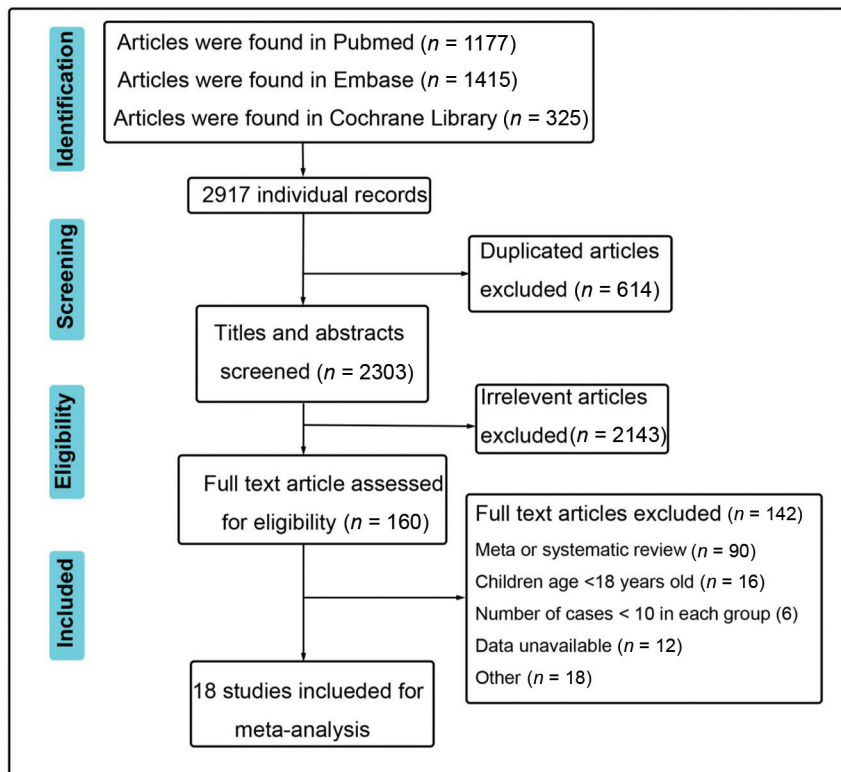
Identification

Articles were found in Pubmed ($n$ = 1177)
Articles were found in Embase ($n$ = 1415)
Articles were found in Cochrane Library ($n$ = 325)

2917 individual records

Screening

Duplicated articles excluded ($n$ = 614)

Titles and abstracts screened ($n$ = 2303)

Eligibility

Irrelevent articles excluded($n$ = 2143)

Full text article assessed for eligibility ($n$ = 160)

Full text articles excluded ($n$ = 142)
Meta or systematic review ($n$ = 90)
Children age <18 years old ($n$ = 16)
Number of cases < 10 in each group (6)
Data unavailable ($n$ = 12)
Other ($n$ = 18)

Included

18 studies inclueded for meta-analysis